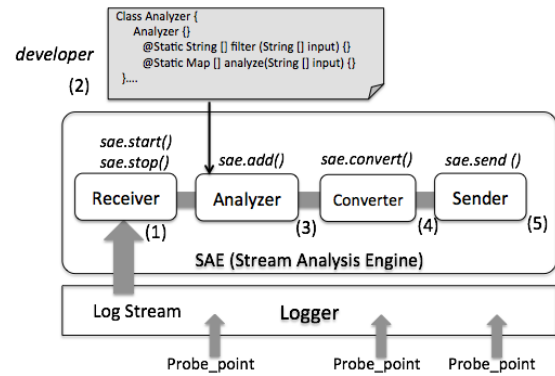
Class Analyzer {
Analyzer {}
@Static String [] filter (String [] input) {}
@Static Map [] analyze(String [] input) {}
}....

developer

(2)

sae.start()
sae.stop()

sae.add()

sae.convert()

sae.send ()

Receiver

Analyzer

Converter

Sender

(1)

(3)

(4)

(5)

SAE (Stream Analysis Engine)

Log Stream

Logger

Probe_point

Probe_point

Probe_point